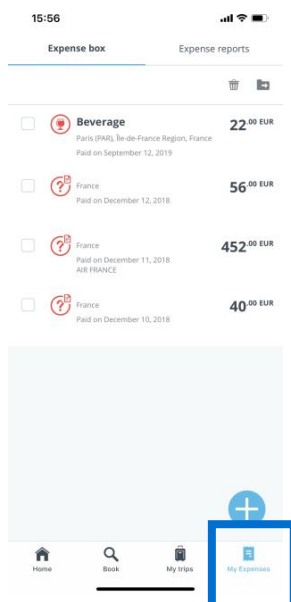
15:56

Expense box

Expense reports

Beverage
Paris (PAR), Île-de-France Region, France
Paid on September 12, 2019
$22^{.00}$ EUR

France
Paid on December 12, 2018
$56^{.00}$ EUR

France
Paid on December 11, 2018
AIR FRANCE
$452^{.00}$ EUR

France
Paid on December 10, 2018
$40^{.00}$ EUR

Home
Book
My trips
My Expenses